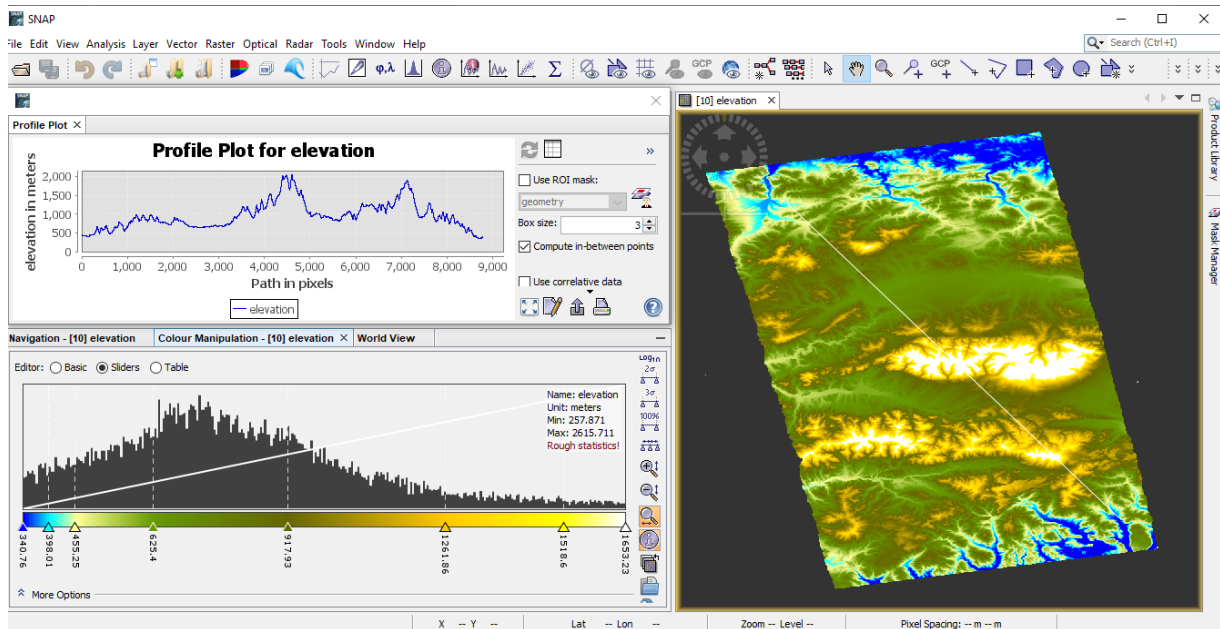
SNAP

File Edit View Analysis Layer Vector Raster Optical Radar Tools Window Help

Search (Ctrl+I)

Profile Plot

Profile Plot for elevation

elevation in meters

2,000
1,500
1,000
500
0

0 1,000 2,000 3,000 4,000 5,000 6,000 7,000 8,000 9,000

Path in pixels

elevation

Use ROI mask:

geometry

Box size: 3

Compute in-between points

Use correlative data

[10] elevation

Product Library

Mask Manager

Navigation - [10] elevation | Colour Manipulation - [10] elevation | World View

Editor: Basic Sliders Table

Name: elevation
Unit: meters
Min: 257.871
Max: 2615.711
Rough statistics!

340.76 398.01 455.25 625.4 917.93 1261.86 1518.6 1653.23

More Options

X -- Y -- Lat -- Lon -- Zoom -- Level -- Pixel Spacing: -- m -- m